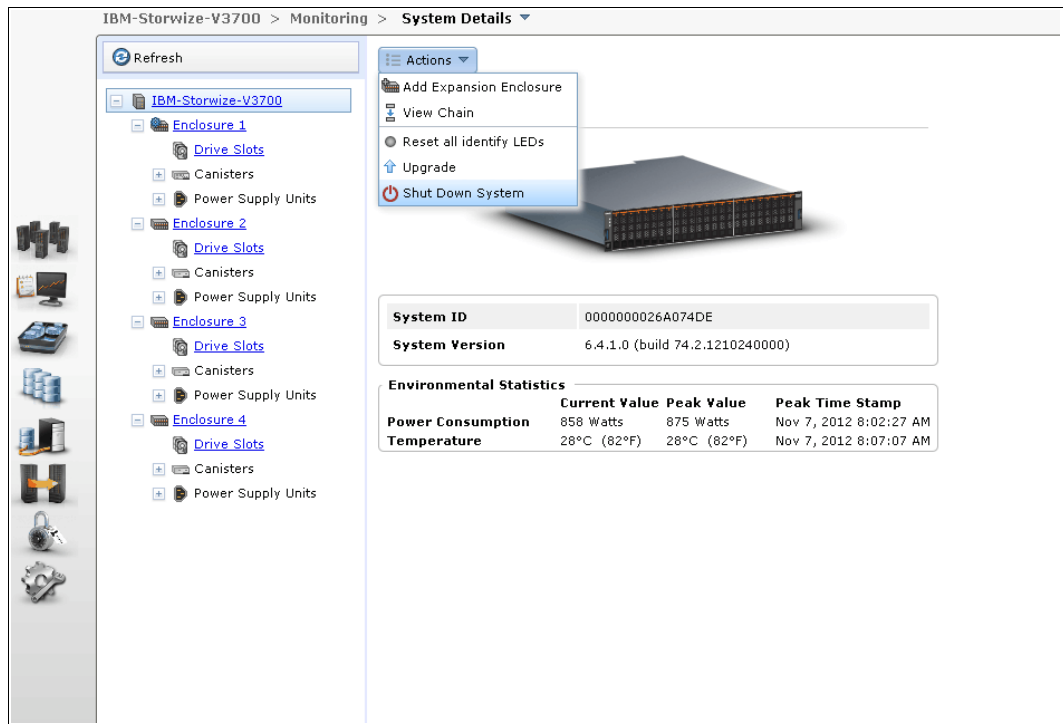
IBM-Storwize-V3700 > Monitoring > System Details

Refresh

IBM-Storwize-V3700
Enclosure 1
Drive Slots
Canisters
Power Supply Units
Enclosure 2
Drive Slots
Canisters
Power Supply Units
Enclosure 3
Drive Slots
Canisters
Power Supply Units
Enclosure 4
Drive Slots
Canisters
Power Supply Units

Actions
Add Expansion Enclosure
View Chain
Reset all identify LEDs
Upgrade
Shut Down System

| System ID | 0000000026A074DE |
|---|---|
| System Version | 6.4.1.0 (build 74.2.1210240000) |

Environmental Statistics

| | Current Value | Peak Value | Peak Time Stamp |
|---|---|---|---|
| Power Consumption | 858 Watts | 875 Watts | Nov 7, 2012 8:02:27 AM |
| Temperature | 28°C (82°F) | 28°C (82°F) | Nov 7, 2012 8:07:07 AM |